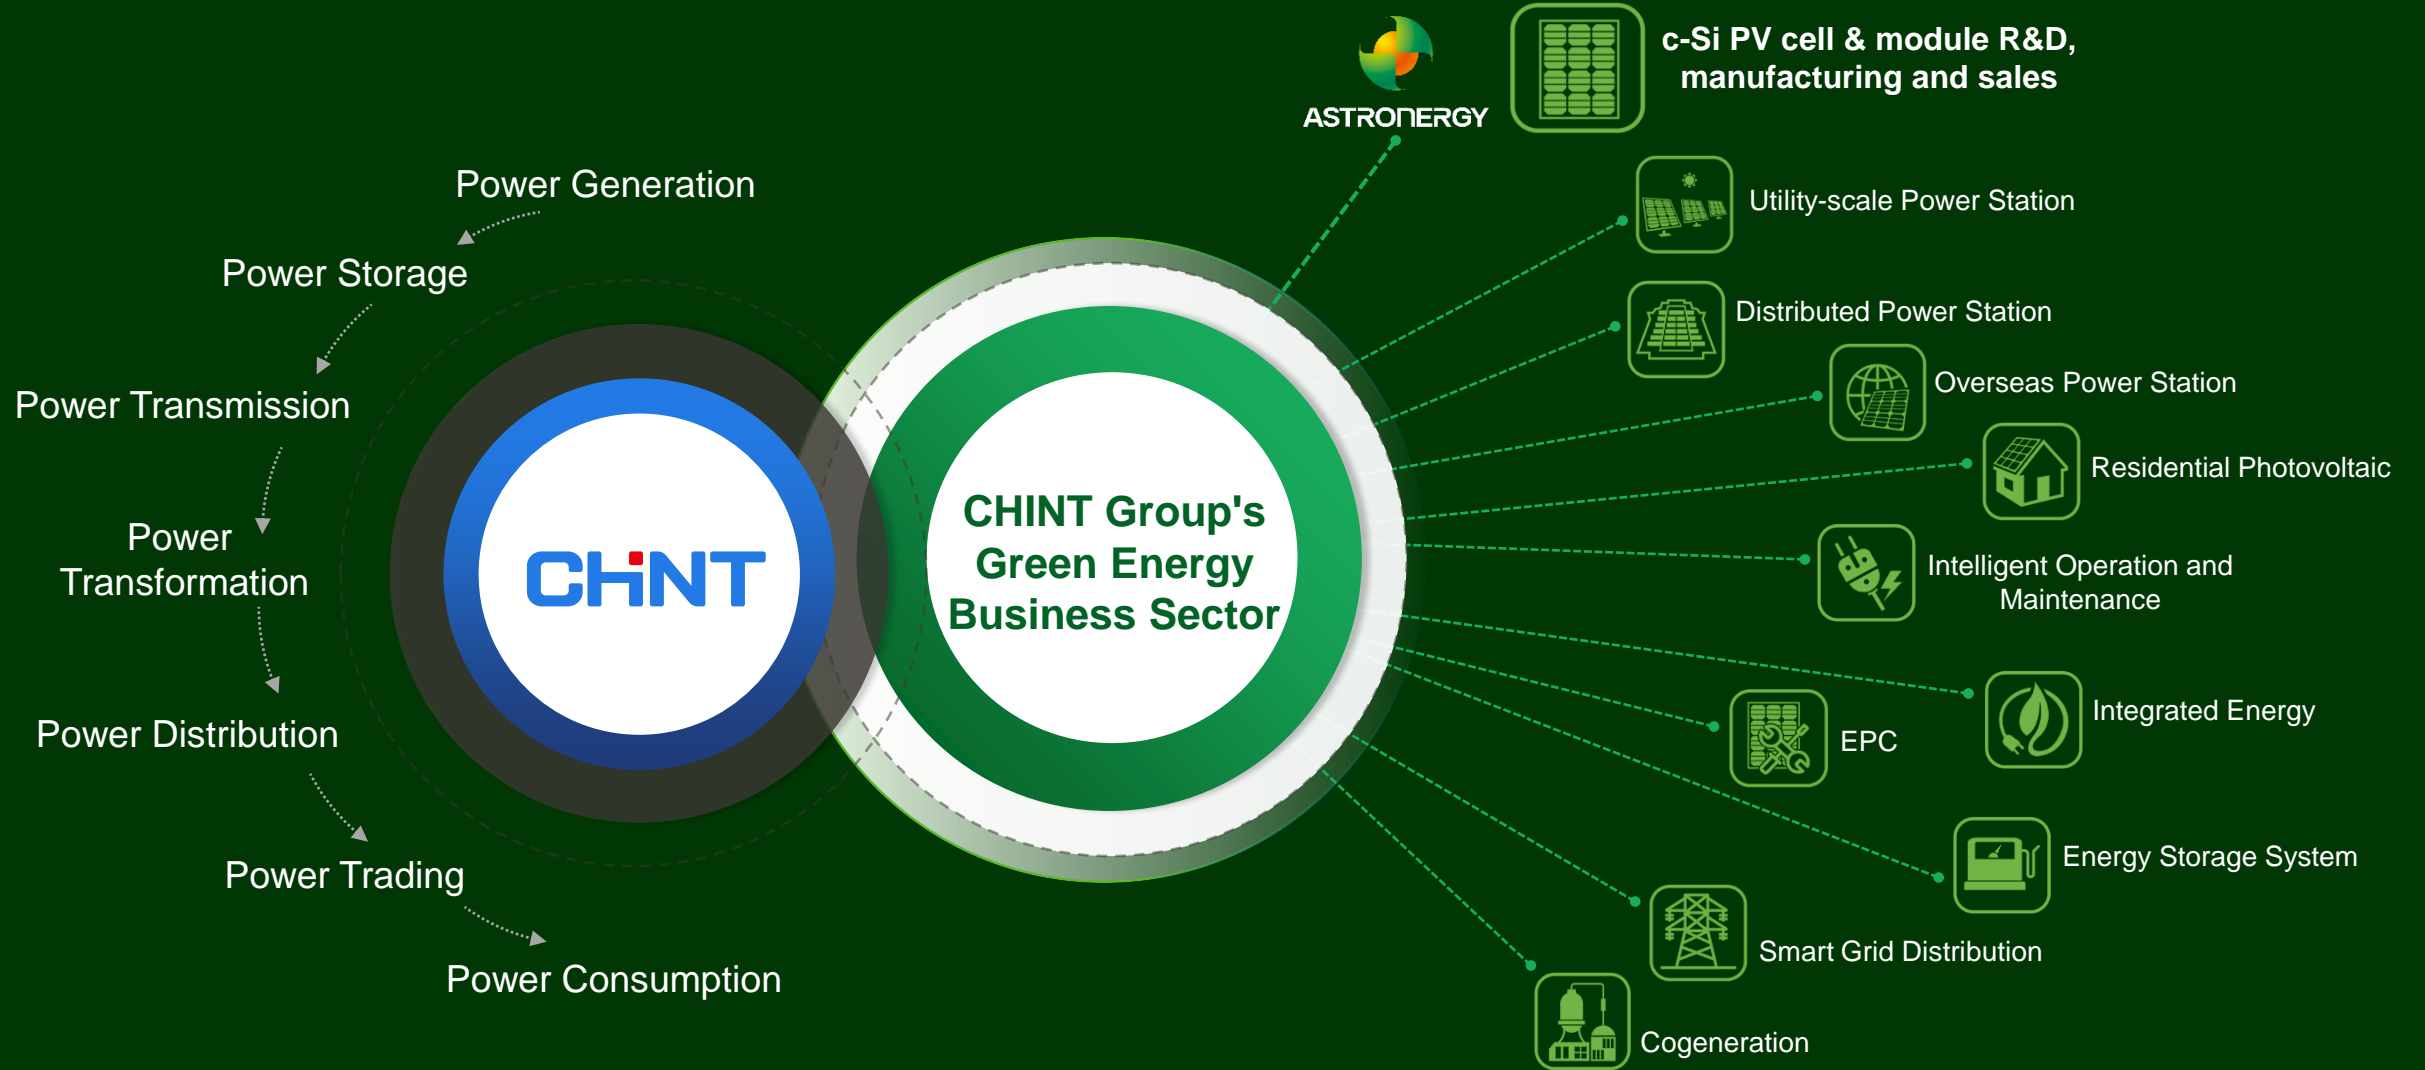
Power Generation

Power Storage

Power Transmission

Power Transformation

Power Distribution

Power Trading

Power Consumption

CHNT

CHINT Group's Green Energy Business Sector

ASTRONERGY

c-Si PV cell & module R&D, manufacturing and sales

Utility-scale Power Station

Distributed Power Station

Overseas Power Station

Residential Photovoltaic

Intelligent Operation and Maintenance

Integrated Energy

EPC

Energy Storage System

Smart Grid Distribution

Cogeneration